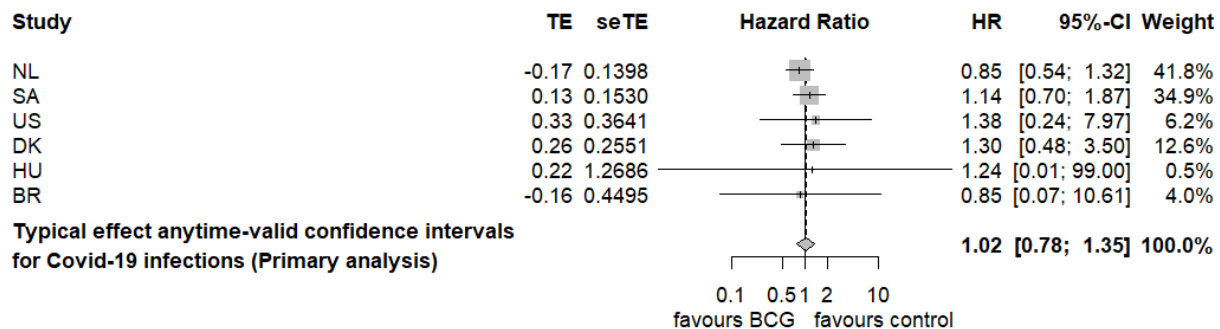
| Study | TE | seTE | Hazard Ratio | HR | 95%-CI | Weight |
|---|---|---|---|---|---|---|
| NL | -0.17 | 0.1398 | | 0.85 | [0.54; 1.32] | 41.8% |
| SA | 0.13 | 0.1530 | | 1.14 | [0.70; 1.87] | 34.9% |
| US | 0.33 | 0.3641 | | 1.38 | [0.24; 7.97] | 6.2% |
| DK | 0.26 | 0.2551 | | 1.30 | [0.48; 3.50] | 12.6% |
| HU | 0.22 | 1.2686 | | 1.24 | [0.01; 99.00] | 0.5% |
| BR | -0.16 | 0.4495 | | 0.85 | [0.07; 10.61] | 4.0% |

**Typical effect anytime-valid confidence intervals for Covid-19 infections (Primary analysis)** **1.02 [0.78; 1.35] 100.0%**

0.1 0.5 1 2 10
favours BCG favours control